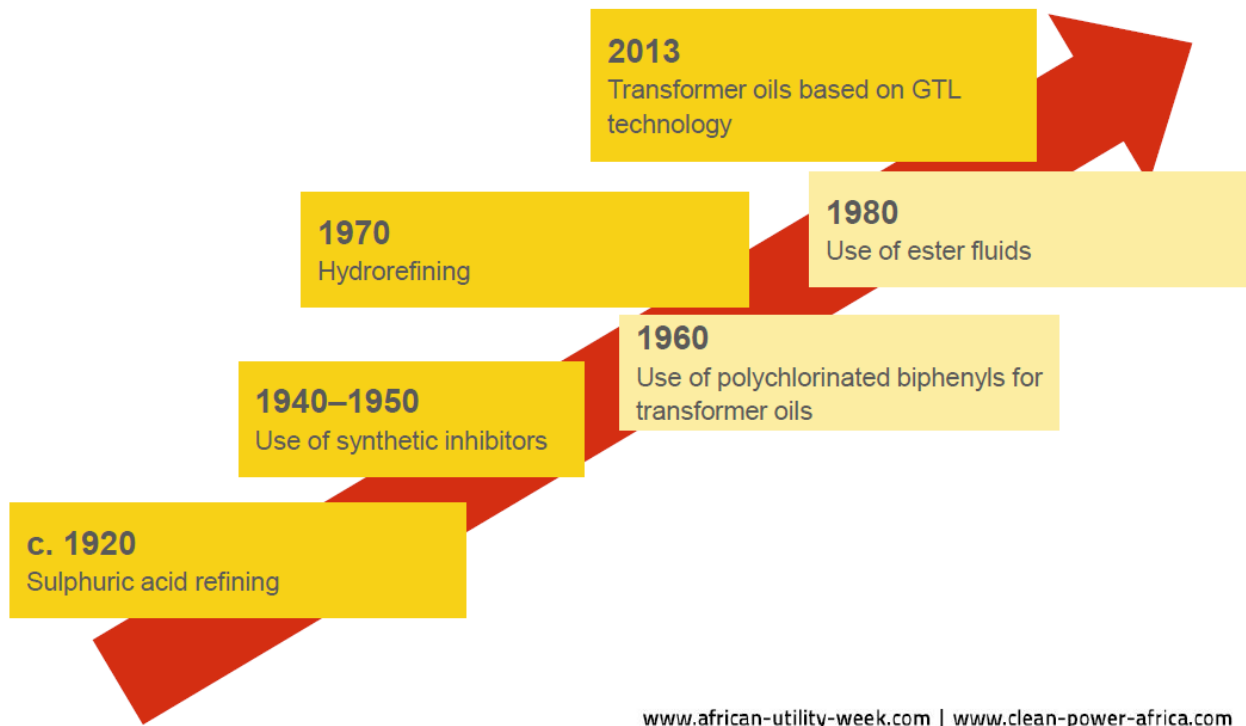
2013
Transformer oils based on GTL technology

1970
Hydrorefining

1980
Use of ester fluids

1960
Use of polychlorinated biphenyls for transformer oils

1940–1950
Use of synthetic inhibitors

c. 1920
Sulphuric acid refining

www.african-utility-week.com | www.clean-power-africa.com